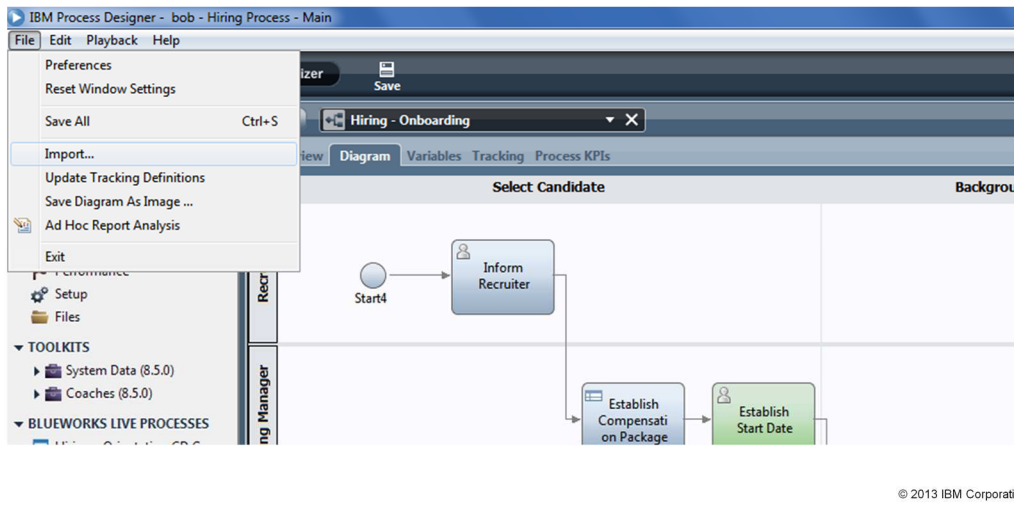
IBM Process Designer - bob - Hiring Process - Main

File Edit Playback Help

Preferences
Reset Window Settings
Save All Ctrl+S
Import...
Update Tracking Definitions
Save Diagram As Image ...
Ad Hoc Report Analysis
Exit

izer

Save

Hiring - Onboarding

iew Diagram Variables Tracking Process KPIs

Select Candidate

Backgrou

Performance
Setup
Files

TOOLKITS
System Data (8.5.0)
Coaches (8.5.0)

BLUEWORKS LIVE PROCESSES

Recr

ng Manager

Start4

Inform Recruiter

Establish Compensati on Package

Establish Start Date

© 2013 IBM Corporati